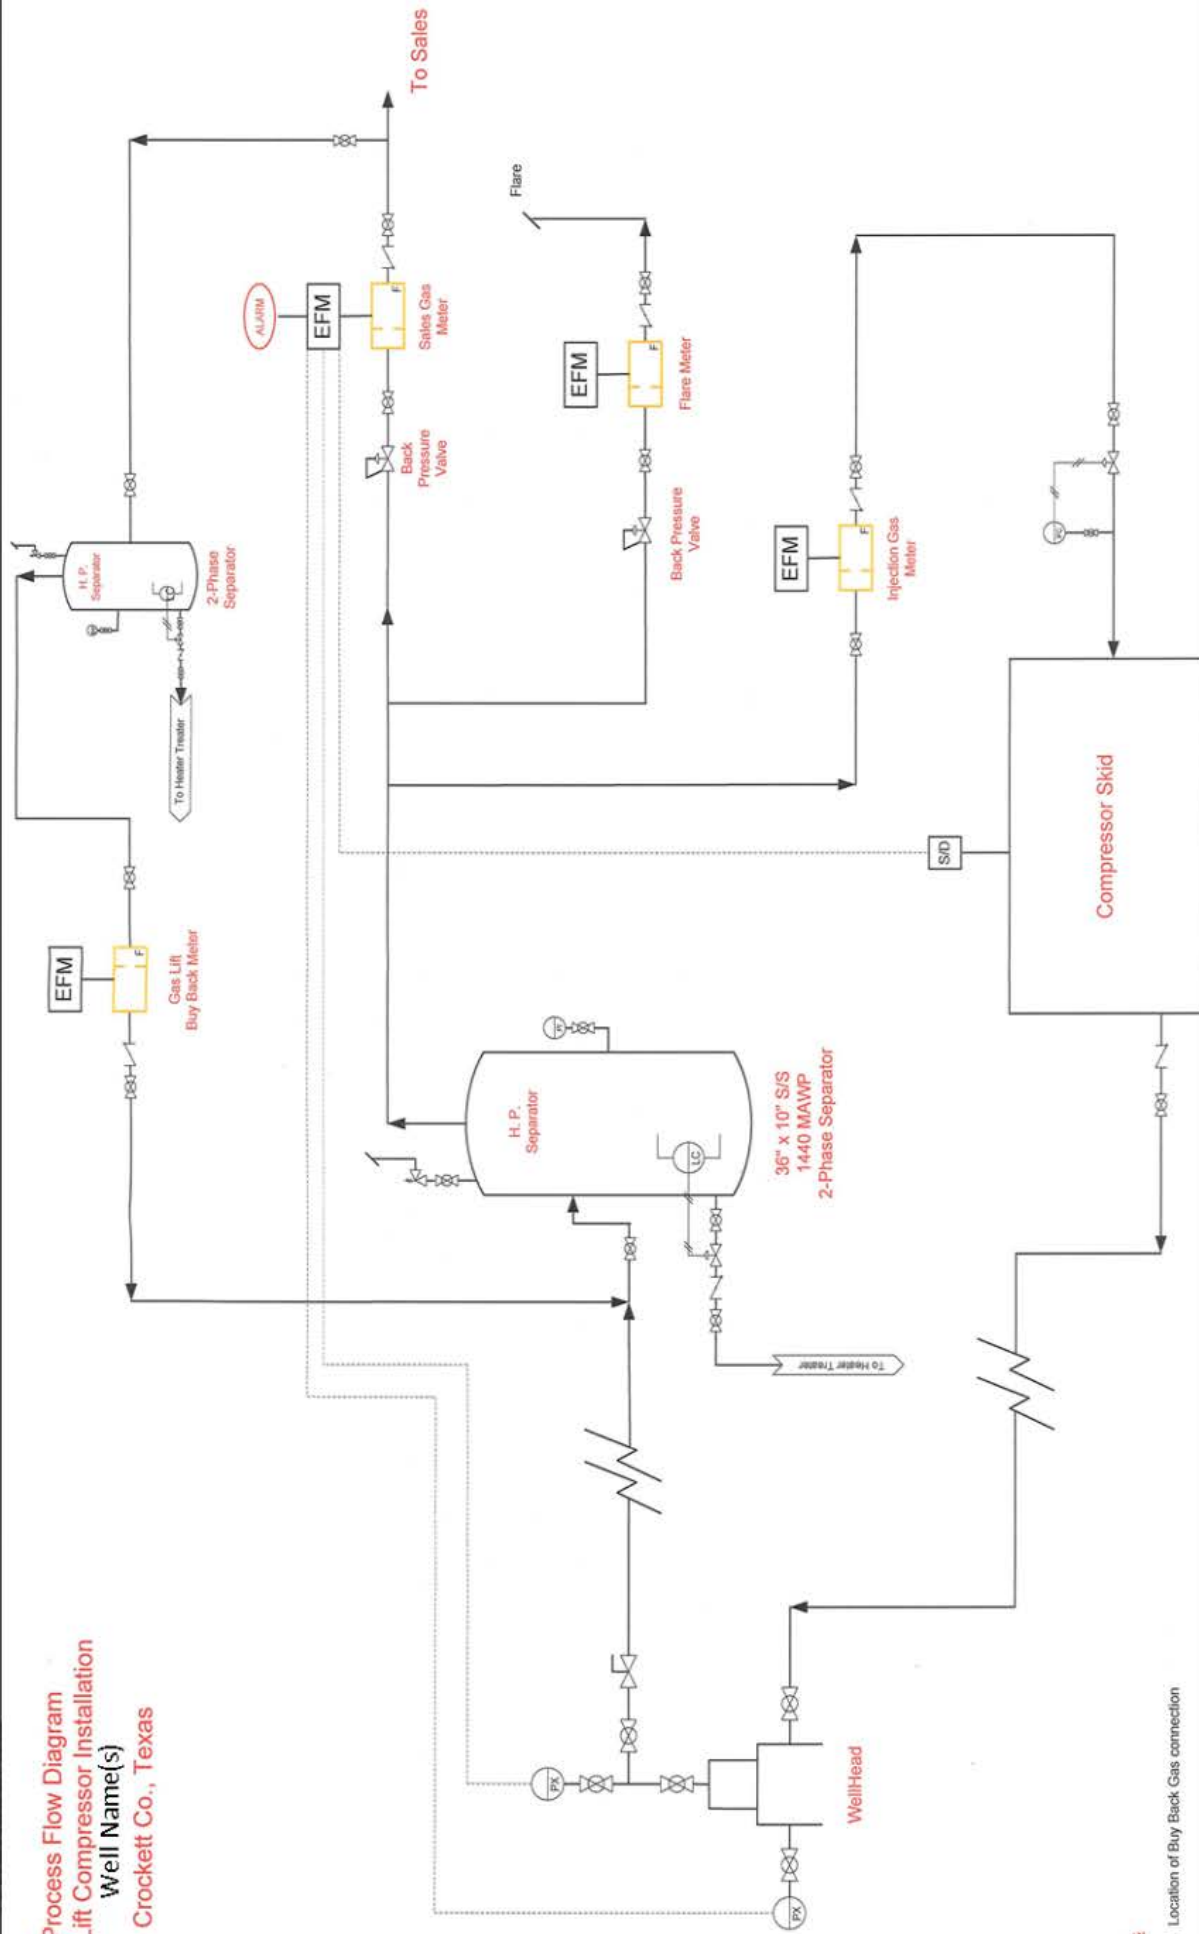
Process Flow Diagram
Lift Compressor Installation
Well Name(s)
Crockett Co., Texas

To Sales

Flare

ALARM

EFM

Sales Gas Meter

Back Pressure Valve

EFM

Flare Meter

Back Pressure Valve

EFM

Injection Gas Meter

H. P. Separator

2-Phase Separator

To Heater Treater

EFM

Gas Lift Buy Back Meter

S/D

Compressor Skid

H. P. Separator

LC

36" x 10" S/S
1440 MAWP
2-Phase Separator

To Heater Treater

PX

PX

WellHead

Location of Buy Back Gas connection